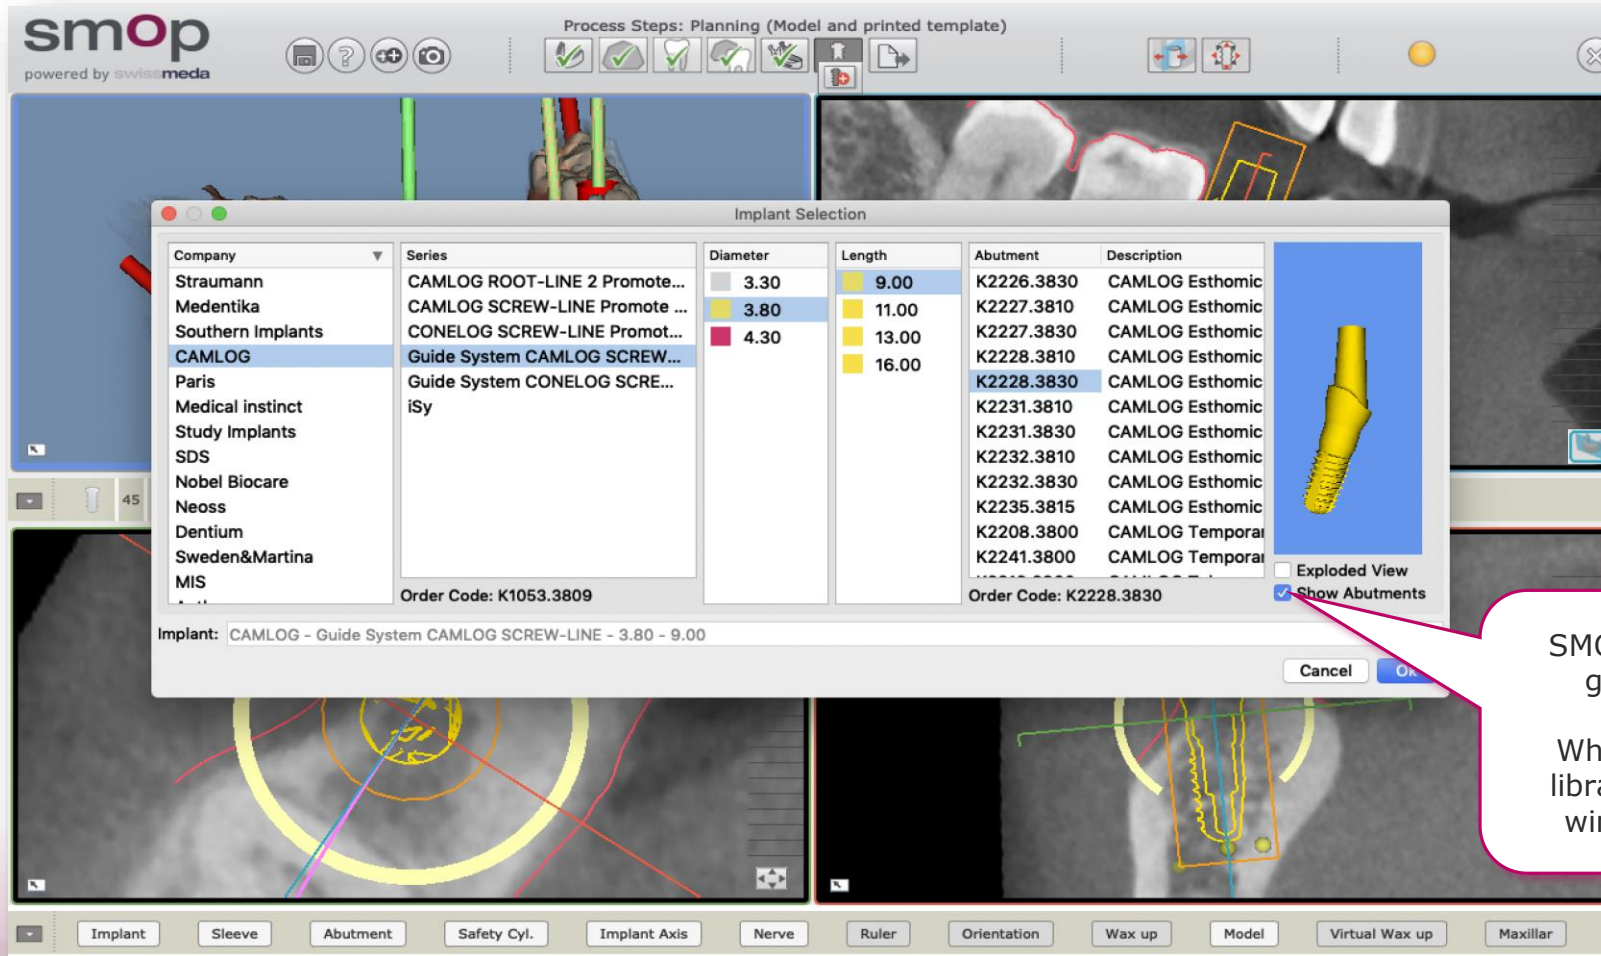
smop
powered by swissmeda

Process Steps: Planning (Model and printed template)

Implant Selection

| Company | Series | Diameter | Length | Abutment | Description |
|---|---|---|---|---|---|
| Straumann | CAMLOG ROOT-LINE 2 Promote... | 3.30 | 9.00 | K2226.3830 | CAMLOG Esthomic |
| Medentika | CAMLOG SCREW-LINE Promote ... | 3.80 | 11.00 | K2227.3810 | CAMLOG Esthomic |
| Southern Implants | CONELOG SCREW-LINE Promot... | 4.30 | 13.00 | K2227.3830 | CAMLOG Esthomic |
| CAMLOG | Guide System CAMLOG SCREW... | | 16.00 | K2228.3810 | CAMLOG Esthomic |
| Paris | Guide System CONELOG SCRE... | | | K2228.3830 | CAMLOG Esthomic |
| Medical instinct | iSy | | | K2231.3810 | CAMLOG Esthomic |
| Study Implants | | | | K2231.3830 | CAMLOG Esthomic |
| SDS | | | | K2232.3810 | CAMLOG Esthomic |
| Nobel Biocare | | | | K2232.3830 | CAMLOG Esthomic |
| Neoss | | | | K2235.3815 | CAMLOG Esthomic |
| Dentium | | | | K2208.3800 | CAMLOG Temporar |
| Sweden&Martina | | | | K2241.3800 | CAMLOG Temporar |
| MIS | | | | | |

Order Code: K1053.3809
Order Code: K2228.3830
Exploded View
Show Abutments

Implant: CAMLOG - Guide System CAMLOG SCREW-LINE - 3.80 - 9.00

Cancel OK

45

SMO
g

Wh
libra
wi

Implant Sleeve Abutment Safety Cyl. Implant Axis Nerve Ruler Orientation Wax up Model Virtual Wax up Maxillar